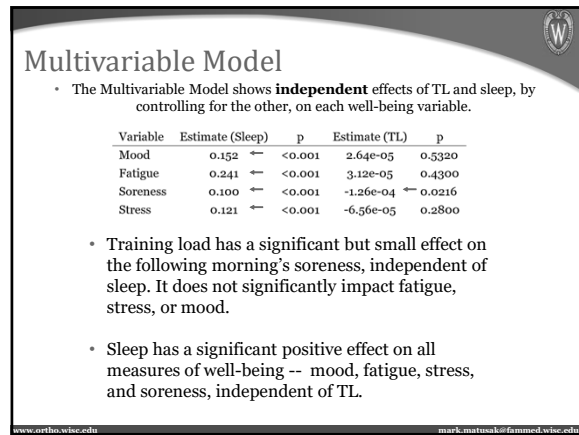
Multivariable Model

• The Multivariable Model shows **independent** effects of TL and sleep, by controlling for the other, on each well-being variable.

| Variable | Estimate (Sleep) | | p | Estimate (TL) | | p |
|---|---|---|---|---|---|---|
| Mood | 0.152 | ← | <0.001 | 2.64e-05 | | 0.5320 |
| Fatigue | 0.241 | ← | <0.001 | 3.12e-05 | | 0.4300 |
| Soreness | 0.100 | ← | <0.001 | -1.26e-04 | ← | 0.0216 |
| Stress | 0.121 | ← | <0.001 | -6.56e-05 | | 0.2800 |

• Training load has a significant but small effect on the following morning's soreness, independent of sleep. It does not significantly impact fatigue, stress, or mood.

• Sleep has a significant positive effect on all measures of well-being -- mood, fatigue, stress, and soreness, independent of TL.

www.ortho.wisc.edu mark.matusak@fammed.wisc.edu